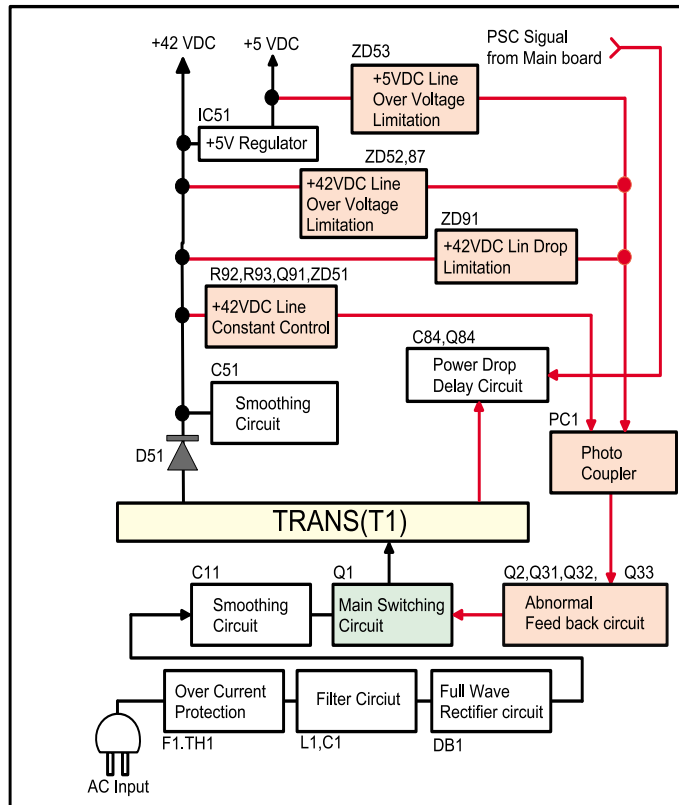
+42 VDC
+5 VDC
ZD53
+5VDC Line Over Voltage Limitation
PSC Sigual from Main board
IC51
+5V Regulator
ZD52,87
+42VDC Line Over Voltage Limitation
ZD91
+42VDC Lin Drop Limitation
R92,R93,Q91,ZD51
+42VDC Line Constant Control
C84,Q84
Power Drop Delay Circuit
C51
Smoothing Circuit
PC1
Photo Coupler
D51
TRANS(T1)
C11
Smoothing Circuit
Q1
Main Switching Circuit
Q2,Q31,Q32, Q33
Abnormal Feed back circuit
Over Current Protection
Filter Circiut
Full Wave Rectifier circuit
F1.TH1
L1,C1
DB1
AC Input